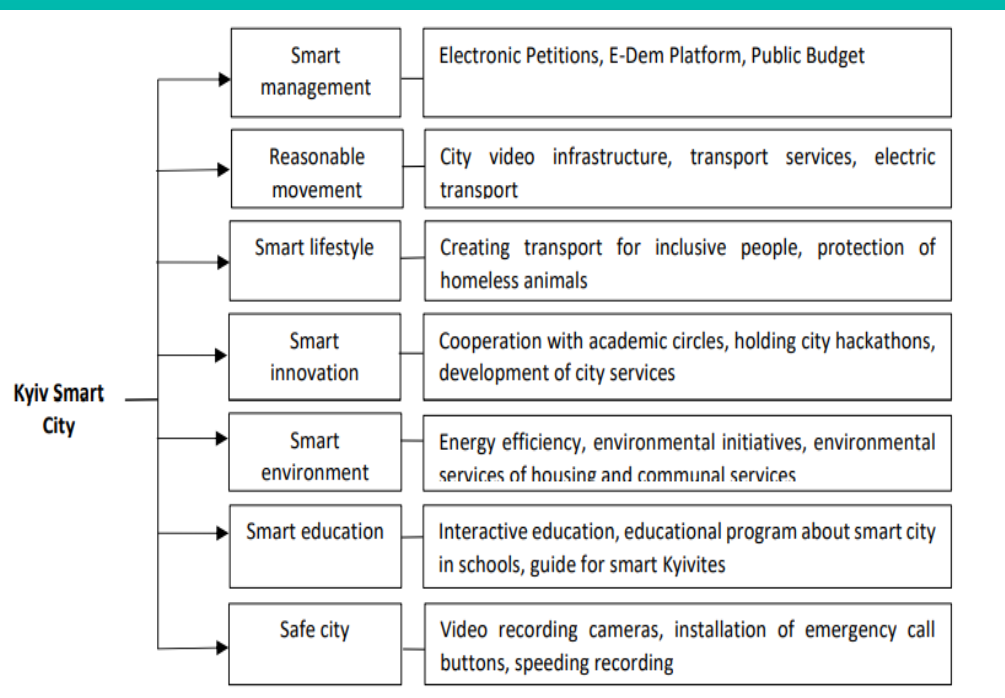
Kyiv Smart City

| | |
|---|---|
| Smart management | Electronic Petitions, E-Dem Platform, Public Budget |
| Reasonable movement | City video infrastructure, transport services, electric transport |
| Smart lifestyle | Creating transport for inclusive people, protection of homeless animals |
| Smart innovation | Cooperation with academic circles, holding city hackathons, development of city services |
| Smart environment | Energy efficiency, environmental initiatives, environmental services of housing and communal services |
| Smart education | Interactive education, educational program about smart city in schools, guide for smart Kyivites |
| Safe city | Video recording cameras, installation of emergency call buttons, speeding recording |